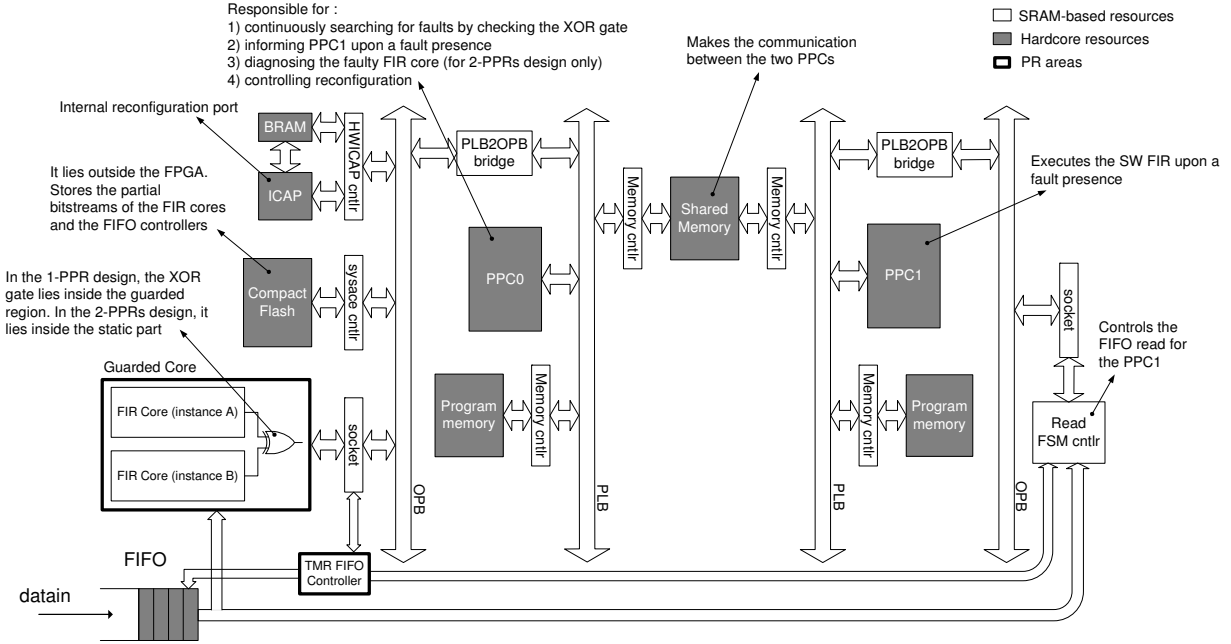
Responsible for :
1) continuously searching for faults by checking the XOR gate
2) informing PPC1 upon a fault presence
3) diagnosing the faulty FIR core (for 2-PPRs design only)
4) controlling reconfiguration

SRAM-based resources
Hardcore resources
PR areas

Makes the communication between the two PPCs

Internal reconfiguration port

BRAM

HWICAP cntlr

ICAP

PLB2OPB bridge

It lies outside the FPGA. Stores the partial bitstreams of the FIR cores and the FIFO controllers

Memory cntlr

Shared Memory

Memory cntlr

PLB2OPB bridge

Executes the SW FIR upon a fault presence

PPC0

PPC1

Compact Flash

sysace cntlr

In the 1-PPR design, the XOR gate lies inside the guarded region. In the 2-PPRs design, it lies inside the static part

socket

Controls the FIFO read for the PPC1

Guarded Core

Program memory

Memory cntlr

Memory cntlr

Program memory

FIR Core (instance A)

FIR Core (instance B)

socket

Read FSM cntlr

OPB

PLB

PLB

OPB

FIFO

TMR FIFO Controller

datain